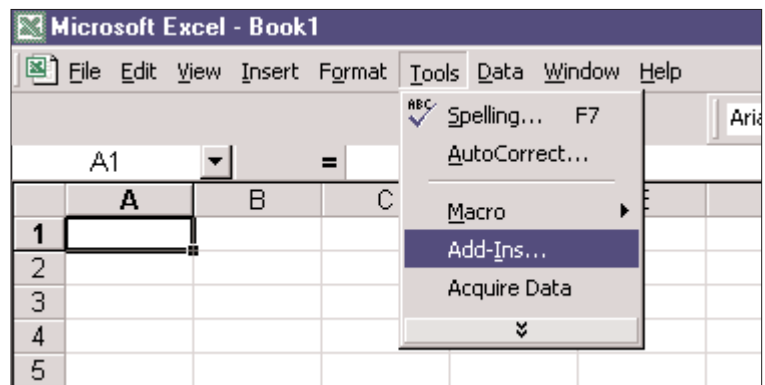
Microsoft Excel - Book1

File Edit View Insert Format Tools Data Window Help

Aria

A1 =

ABC Spelling... F7
AutoCorrect...
Macro
Add-Ins...
Acquire Data

| | A | B | C | E | |
|---|---|---|---|---|---|
| 1 | | | | | |
| 2 | | | | | |
| 3 | | | | | |
| 4 | | | | | |
| 5 | | | | | |